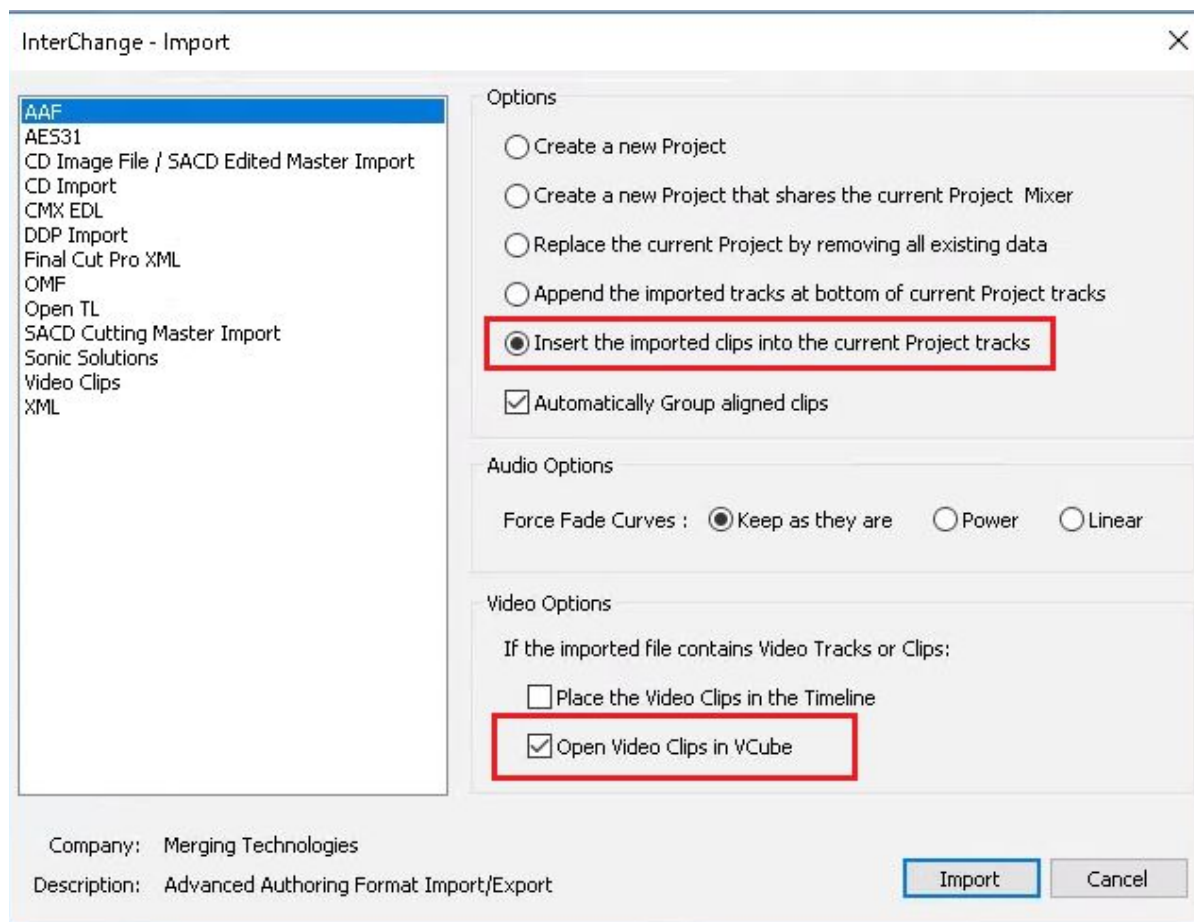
InterChange - Import

AAF
AES31
CD Image File / SACD Edited Master Import
CD Import
CMX EDL
DDP Import
Final Cut Pro XML
OMF
Open TL
SACD Cutting Master Import
Sonic Solutions
Video Clips
XML

Options

Create a new Project

Create a new Project that shares the current Project Mixer

Replace the current Project by removing all existing data

Append the imported tracks at bottom of current Project tracks

Insert the imported clips into the current Project tracks

Automatically Group aligned clips

Audio Options

Force Fade Curves : Keep as they are Power Linear

Video Options

If the imported file contains Video Tracks or Clips:

Place the Video Clips in the Timeline

Open Video Clips in VCube

Company: Merging Technologies

Description: Advanced Authoring Format Import/Export

Import Cancel